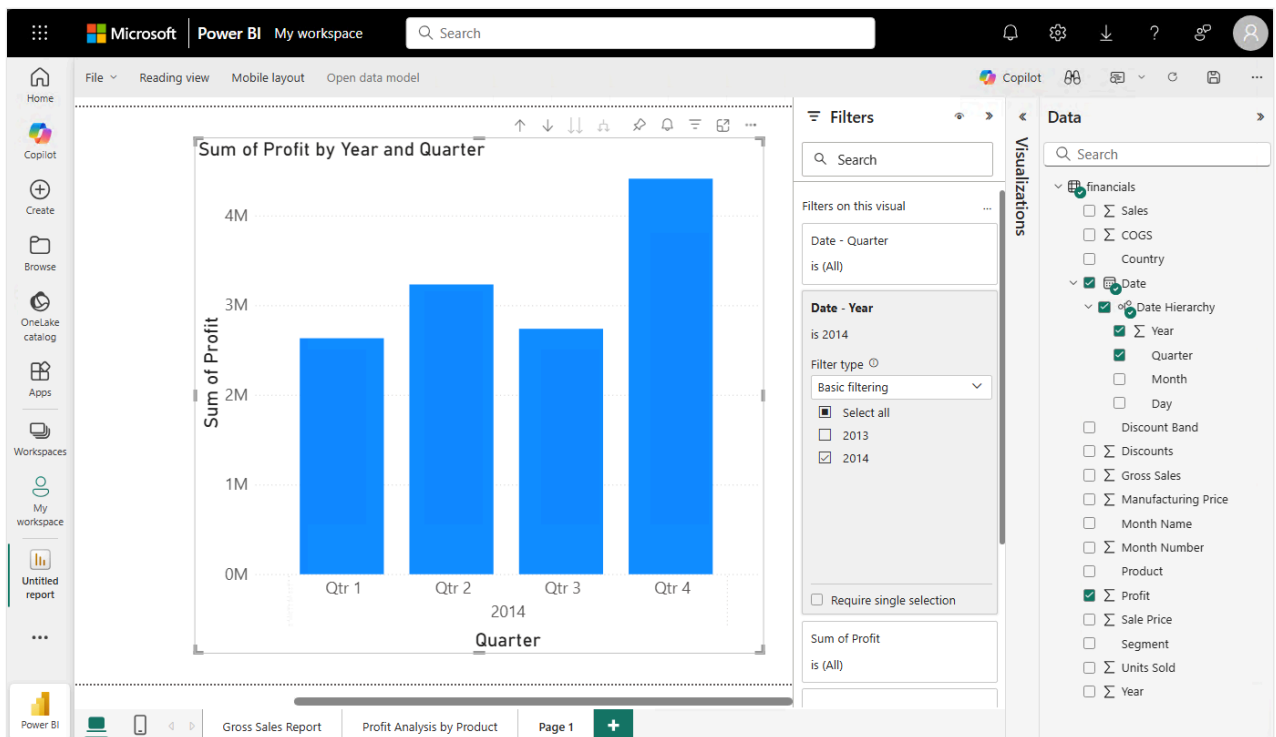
Microsoft | Power BI My workspace
Search

Home
Copilot
Create
Browse
OneLake catalog
Apps
Workspaces
My workspace
Untitled report
...
Power BI

File
Reading view
Mobile layout
Open data model
Copilot

Sum of Profit by Year and Quarter
4M
3M
2M
1M
0M
Sum of Profit
Qtr 1
Qtr 2
Qtr 3
Qtr 4
2014
Quarter

Filters
Search
Filters on this visual
...
Date - Quarter
is (All)
Date - Year
is 2014
Filter type
Basic filtering
Select all
2013
2014
Require single selection
Sum of Profit
is (All)

Visualizations

Data
Search
financials
Sales
COGS
Country
Date
Date Hierarchy
Year
Quarter
Month
Day
Discount Band
Discounts
Gross Sales
Manufacturing Price
Month Name
Month Number
Product
Profit
Sale Price
Segment
Units Sold
Year

Gross Sales Report
Profit Analysis by Product
Page 1
+